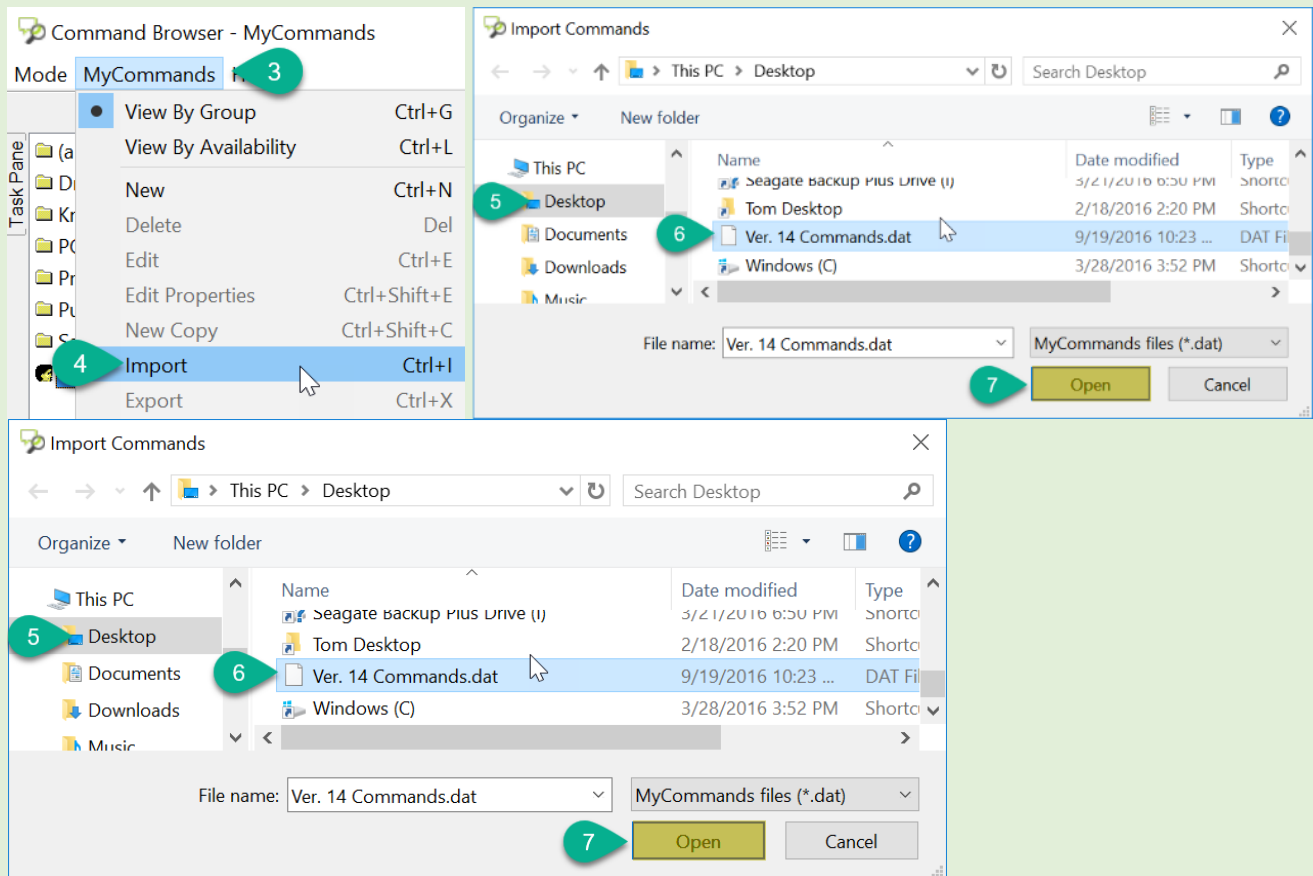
Command Browser - MyCommands

Mode MyCommands H 3

Task Pane

(a
Du
Kn
PC
Pr
Pu
Sa

View By Group Ctrl+G
View By Availability Ctrl+L
New Ctrl+N
Delete Del
Edit Ctrl+E
Edit Properties Ctrl+Shift+E
New Copy Ctrl+Shift+C
4 Import Ctrl+I
Export Ctrl+X

Import Commands

This PC > Desktop

Search Desktop

Organize New folder

This PC
5 Desktop
Documents
Downloads
Music

| Name | Date modified | Type |
|---|---|---|
| Seagate Backup Plus Drive (I) | 3/21/2016 6:50 PM | Shortc |
| Tom Desktop | 2/18/2016 2:20 PM | Shortc |
| Ver. 14 Commands.dat | 9/19/2016 10:23 ... | DAT Fi |
| Windows (C) | 3/28/2016 3:52 PM | Shortc |

6

File name: Ver. 14 Commands.dat
MyCommands files (*.dat)
7 Open Cancel

Import Commands

This PC > Desktop

Search Desktop

Organize New folder

This PC
5 Desktop
Documents
Downloads
Music

| Name | Date modified | Type |
|---|---|---|
| Seagate Backup Plus Drive (I) | 3/21/2016 6:50 PM | Shortc |
| Tom Desktop | 2/18/2016 2:20 PM | Shortc |
| Ver. 14 Commands.dat | 9/19/2016 10:23 ... | DAT Fi |
| Windows (C) | 3/28/2016 3:52 PM | Shortc |

6

File name: Ver. 14 Commands.dat
MyCommands files (*.dat)
7 Open Cancel